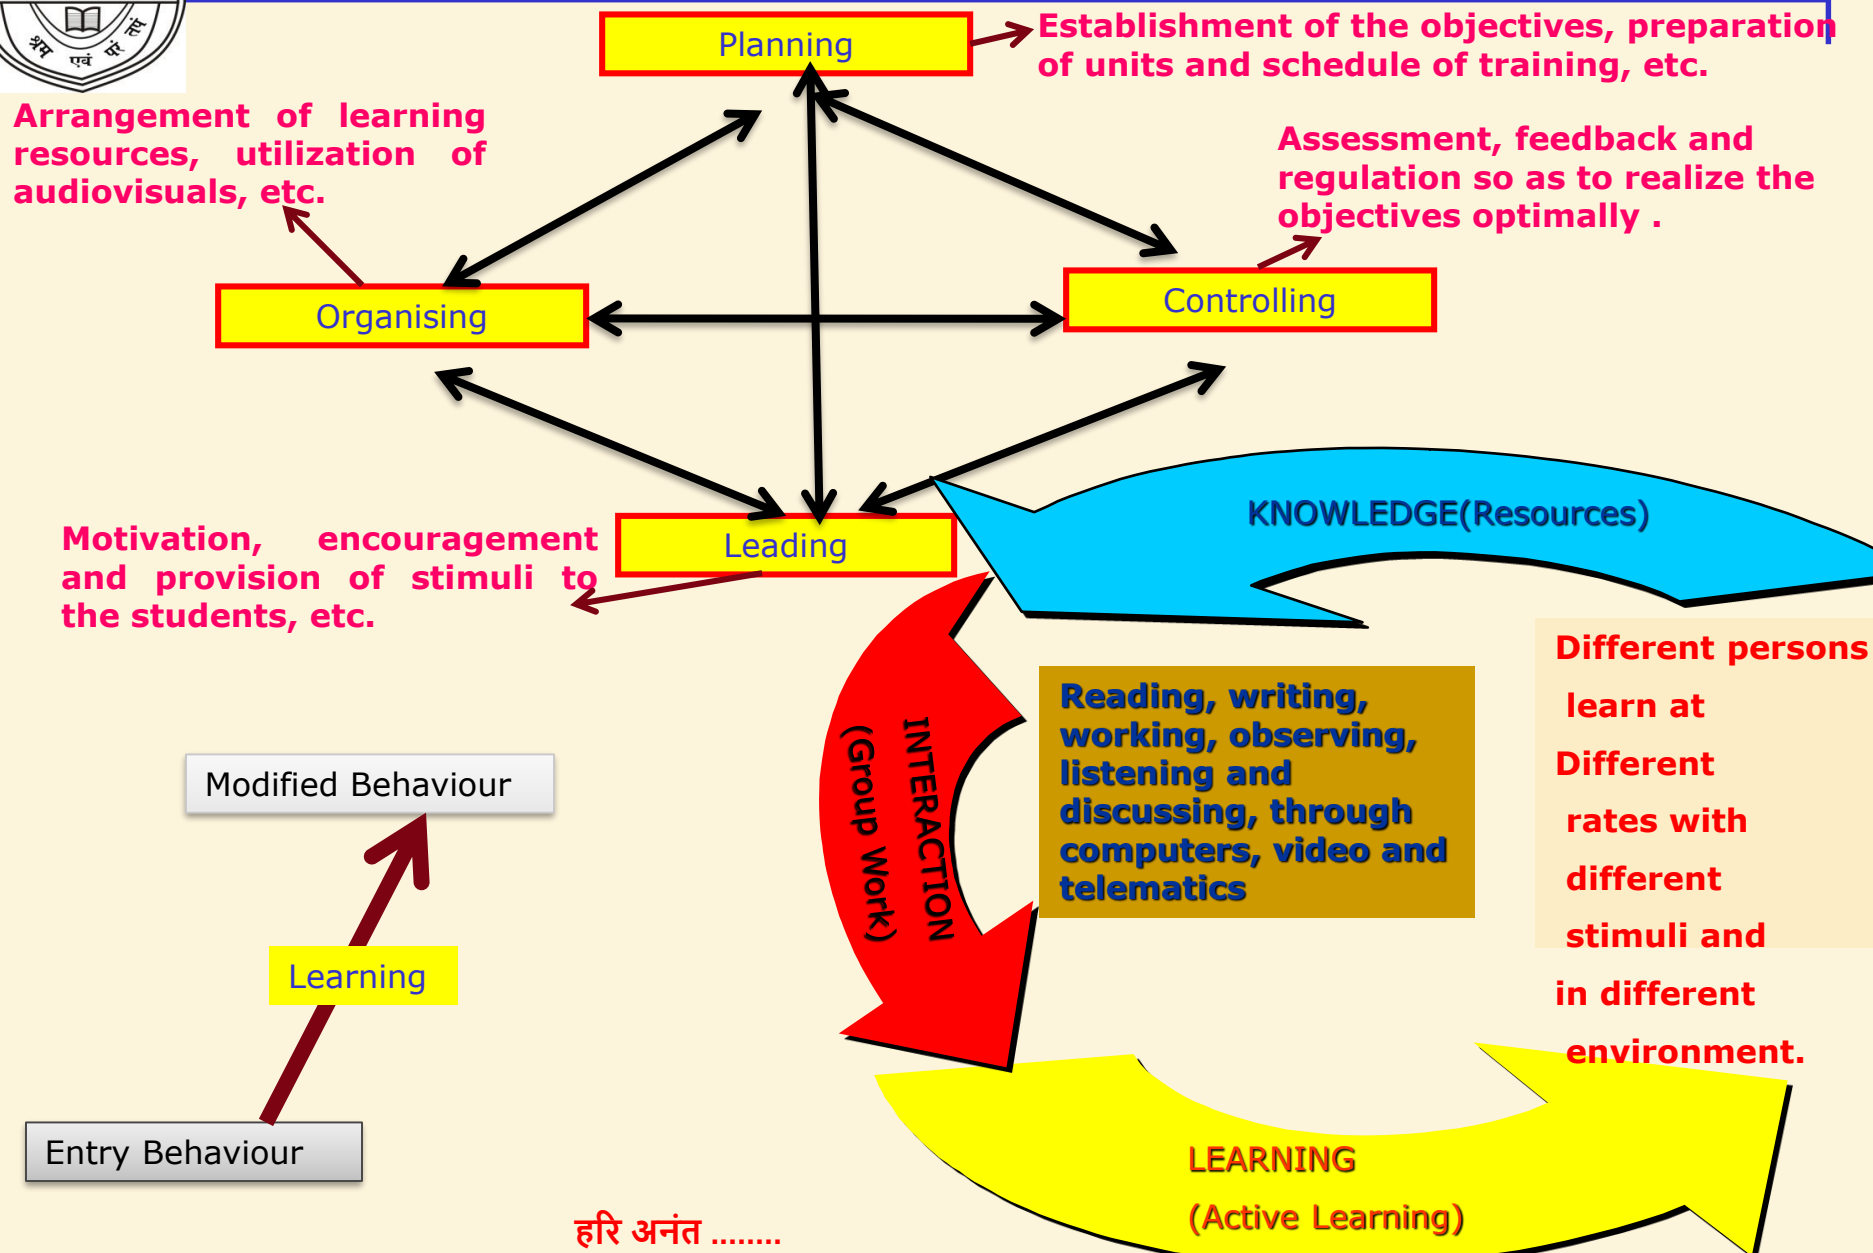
श्रम एवं परं तपं

Planning

Establishment of the objectives, preparation of units and schedule of training, etc.

Arrangement of learning resources, utilization of audiovisuals, etc.

Assessment, feedback and regulation so as to realize the objectives optimally .

Organising

Controlling

Motivation, encouragement and provision of stimuli to the students, etc.

Leading

KNOWLEDGE(Resources)

INTERACTION (Group Work)

Reading, writing, working, observing, listening and discussing, through computers, video and telematics

Different persons learn at Different rates with different stimuli and in different environment.

Modified Behaviour

Learning

Entry Behaviour

LEARNING (Active Learning)

हरि अनंत ........